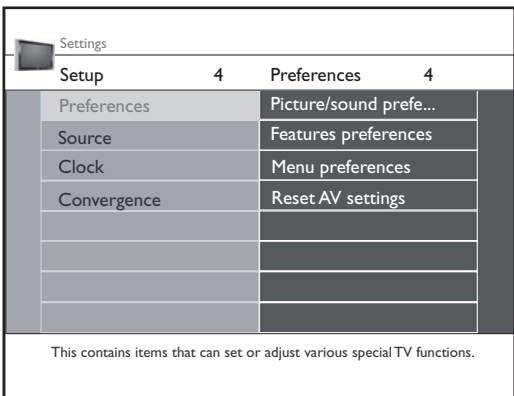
Settings

| Setup 4 | Preferences 4 |
|---|---|
| Preferences | Picture/sound prefe... |
| Source | Features preferences |
| Clock | Menu preferences |
| Convergence | Reset AV settings |

This contains items that can set or adjust various special TV functions.